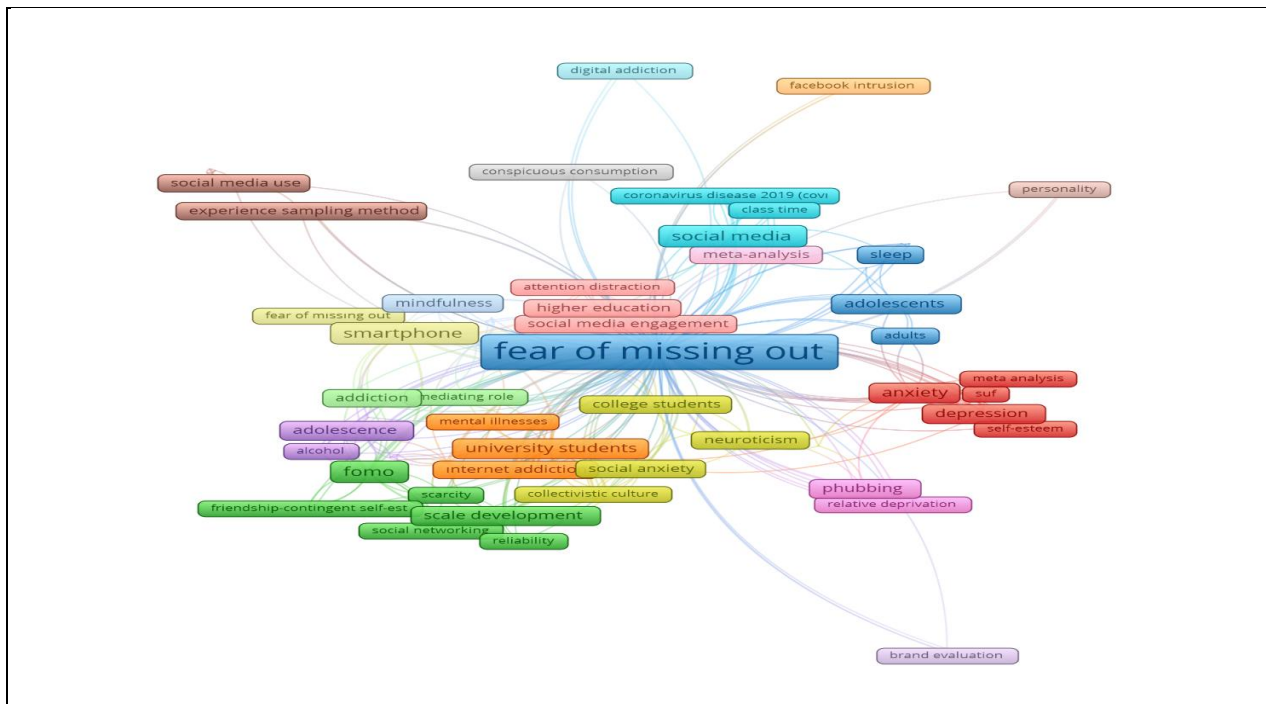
digital addiction

facebook intrusion

conspicuous consumption

social media use

experience sampling method

personality

coronavirus disease 2019 (covi

class time

social media

meta-analysis

sleep

attention distraction

higher education

mindfulness

adolescents

fear of missing out

smartphone

social media engagement

adults

fear of missing out

meta analysis

anxiety

suf

addiction

mediating role

depression

college students

mental illnesses

self-esteem

adolescence

neuroticism

university students

alcohol

fomo

internet addictio

social anxiety

phubbing

scarcity

collectivistic culture

relative deprivation

friendship-contingent self-est

scale development

social networking

reliability

brand evaluation